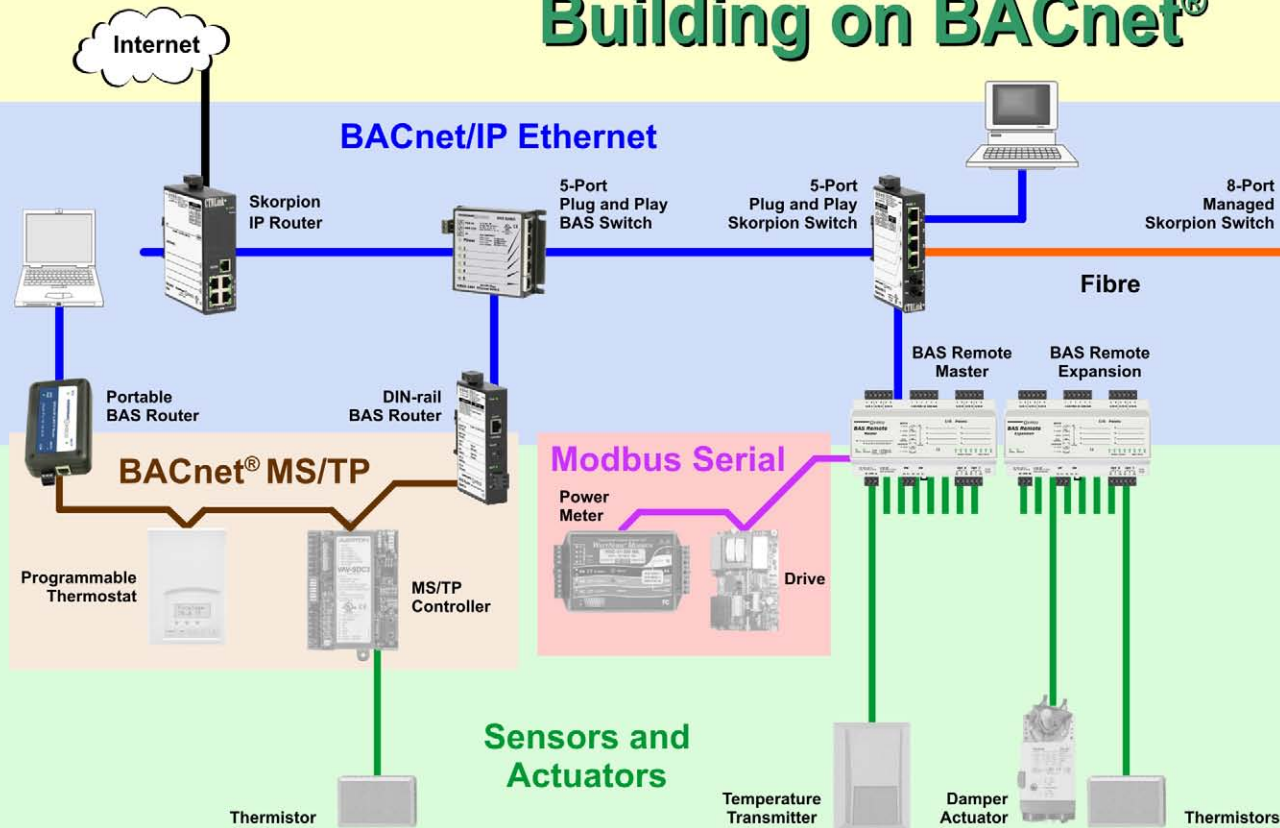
Building on BACnet®

Internet

BACnet/IP Ethernet

Skorpion IP Router

5-Port Plug and Play BAS Switch

5-Port Plug and Play Skorpion Switch

8-Port Managed Skorpion Switch

Fibre

BAS Remote Master

BAS Remote Expansion

Portable BAS Router

DIN-rail BAS Router

BACnet® MS/TP

Modbus Serial

Power Meter

Drive

Programmable Thermostat

MS/TP Controller

Sensors and Actuators

Thermistor

Temperature Transmitter

Damper Actuator

Thermistors